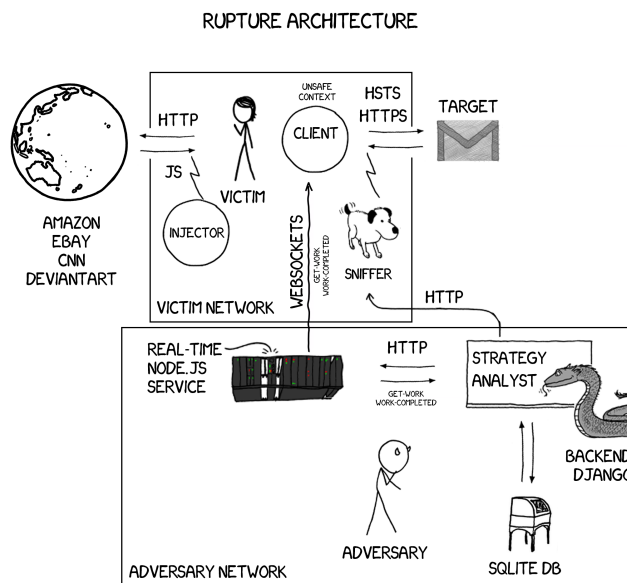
RUPTURE ARCHITECTURE

HTTP

JS

AMAZON
EBAY
CNN
DEVIANTART

VICTIM

INJECTOR

UNSAFE CONTEXT

CLIENT

HSTS
HTTPS

TARGET

WEBSOCKETS

GET-WORK
WORK-COMPLETED

SNIFFER

VICTIM NETWORK

HTTP

REAL-TIME
NODE.JS
SERVICE

HTTP

GET-WORK
WORK-COMPLETED

STRATEGY
ANALYST

BACKEND
DJANGO

ADVERSARY

SQLITE DB

ADVERSARY NETWORK